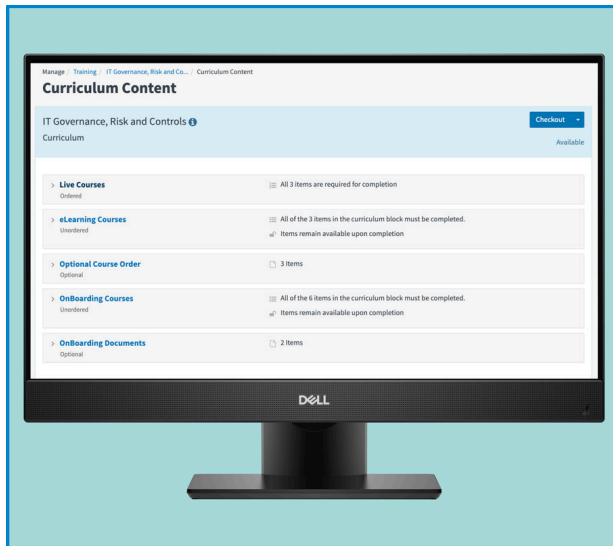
Manage / Training / IT Governance, Risk and Co... / Curriculum Content

Curriculum Content

IT Governance, Risk and Controls

Curriculum

Checkout

Available

Live Courses
Ordered

All 3 items are required for completion

eLearning Courses
Unordered

All of the 3 items in the curriculum block must be completed.

Items remain available upon completion

Optional Course Order
Optional

3 Items

OnBoarding Courses
Unordered

All of the 6 items in the curriculum block must be completed.

Items remain available upon completion

OnBoarding Documents
Optional

2 Items

DELL